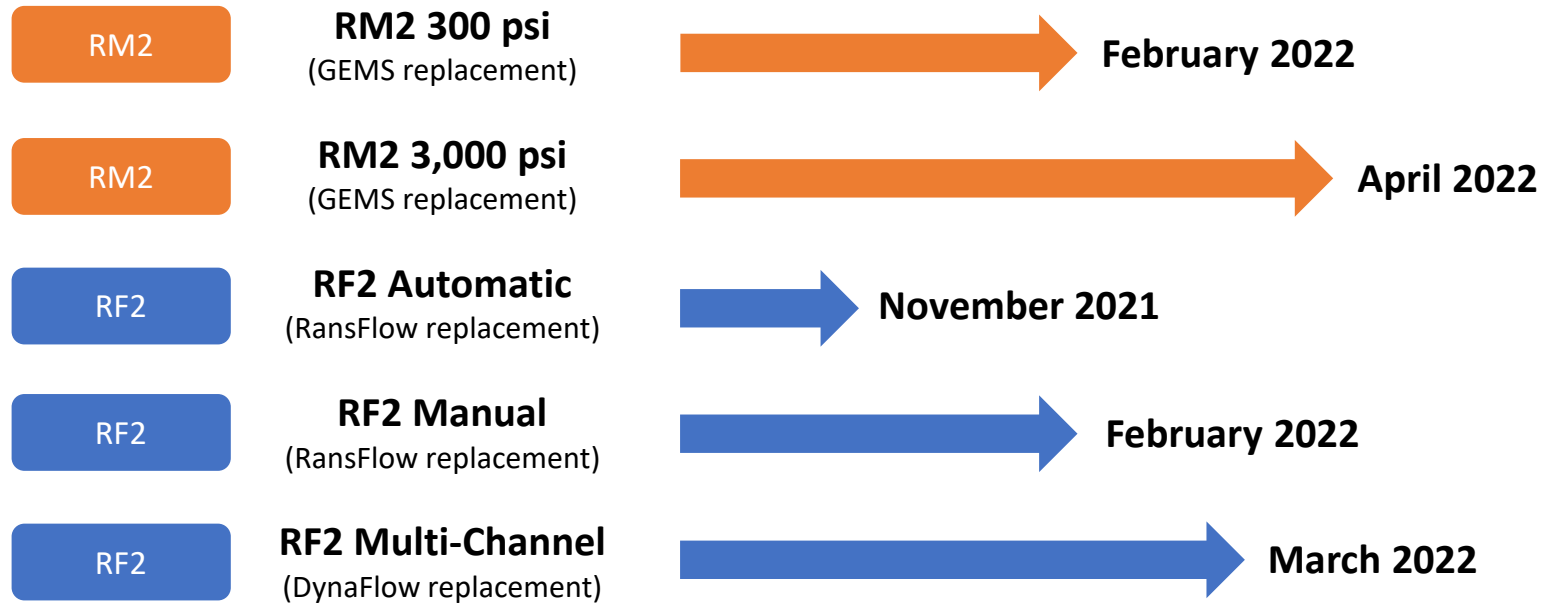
RM2

RM2 300 psi
(GEMS replacement)

February 2022

RM2

RM2 3,000 psi
(GEMS replacement)

April 2022

RF2

RF2 Automatic
(RansFlow replacement)

November 2021

RF2

RF2 Manual
(RansFlow replacement)

February 2022

RF2

RF2 Multi-Channel
(DynaFlow replacement)

March 2022